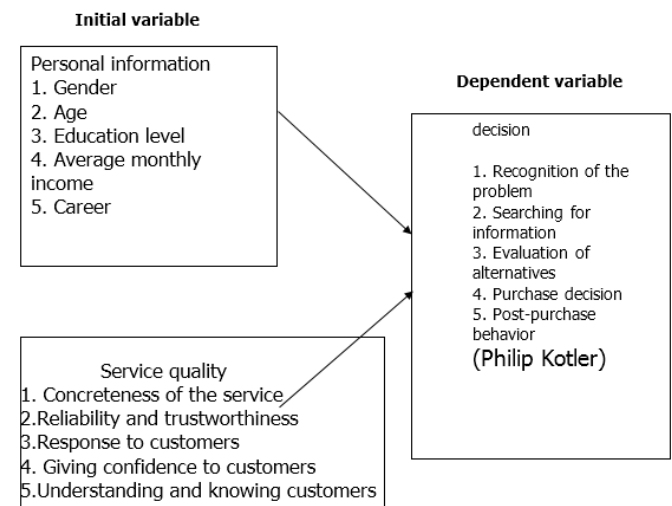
Initial variable

Personal information
1. Gender
2. Age
3. Education level
4. Average monthly income
5. Career

Dependent variable

decision

1. Recognition of the problem
2. Searching for information
3. Evaluation of alternatives
4. Purchase decision
5. Post-purchase behavior
(Philip Kotler)

Service quality
1. Concreteness of the service
2.Reliability and trustworthiness
3.Response to customers
4. Giving confidence to customers
5.Understanding and knowing customers